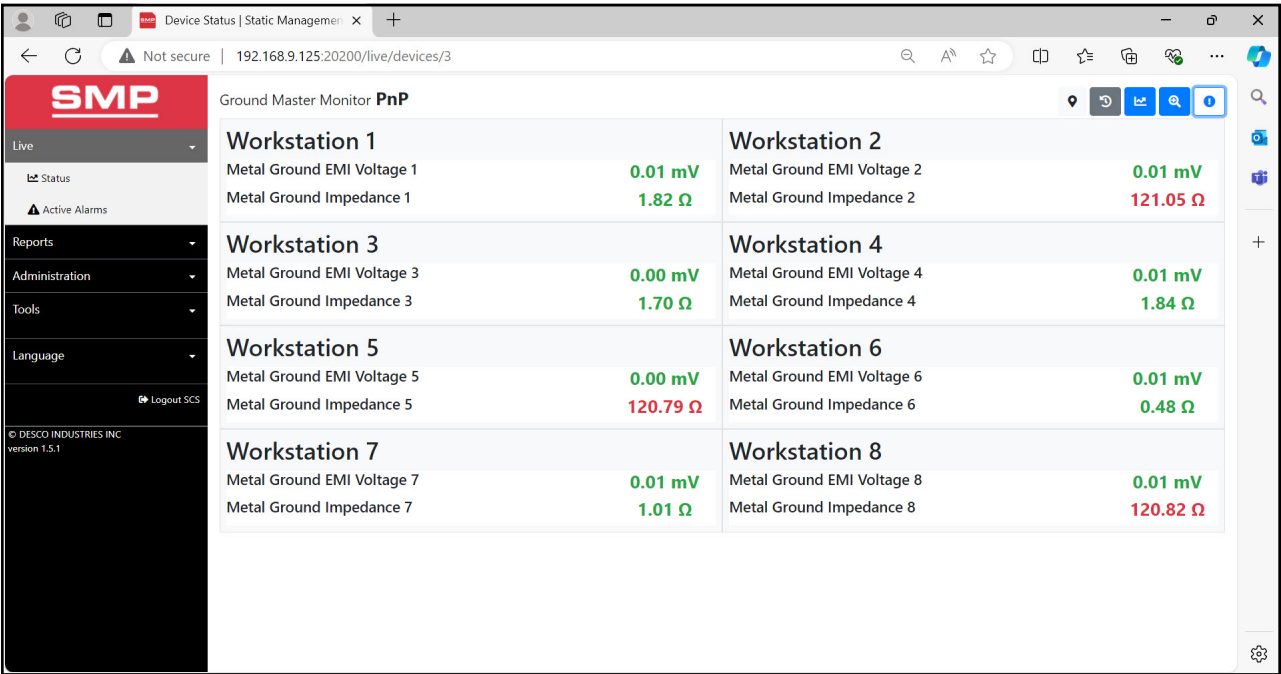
Device Status | Static Managemen ×

Not secure | 192.168.9.125:20200/live/devices/3

SMP

Live

Status

Active Alarms

Reports

Administration

Tools

Language

Logout SCS

© DESCO INDUSTRIES INC
version 1.5.1

Ground Master Monitor PnP

Workstation 1
Metal Ground EMI Voltage 1 0.01 mV
Metal Ground Impedance 1 1.82 Ω

Workstation 2
Metal Ground EMI Voltage 2 0.01 mV
Metal Ground Impedance 2 121.05 Ω

Workstation 3
Metal Ground EMI Voltage 3 0.00 mV
Metal Ground Impedance 3 1.70 Ω

Workstation 4
Metal Ground EMI Voltage 4 0.01 mV
Metal Ground Impedance 4 1.84 Ω

Workstation 5
Metal Ground EMI Voltage 5 0.00 mV
Metal Ground Impedance 5 120.79 Ω

Workstation 6
Metal Ground EMI Voltage 6 0.01 mV
Metal Ground Impedance 6 0.48 Ω

Workstation 7
Metal Ground EMI Voltage 7 0.01 mV
Metal Ground Impedance 7 1.01 Ω

Workstation 8
Metal Ground EMI Voltage 8 0.01 mV
Metal Ground Impedance 8 120.82 Ω